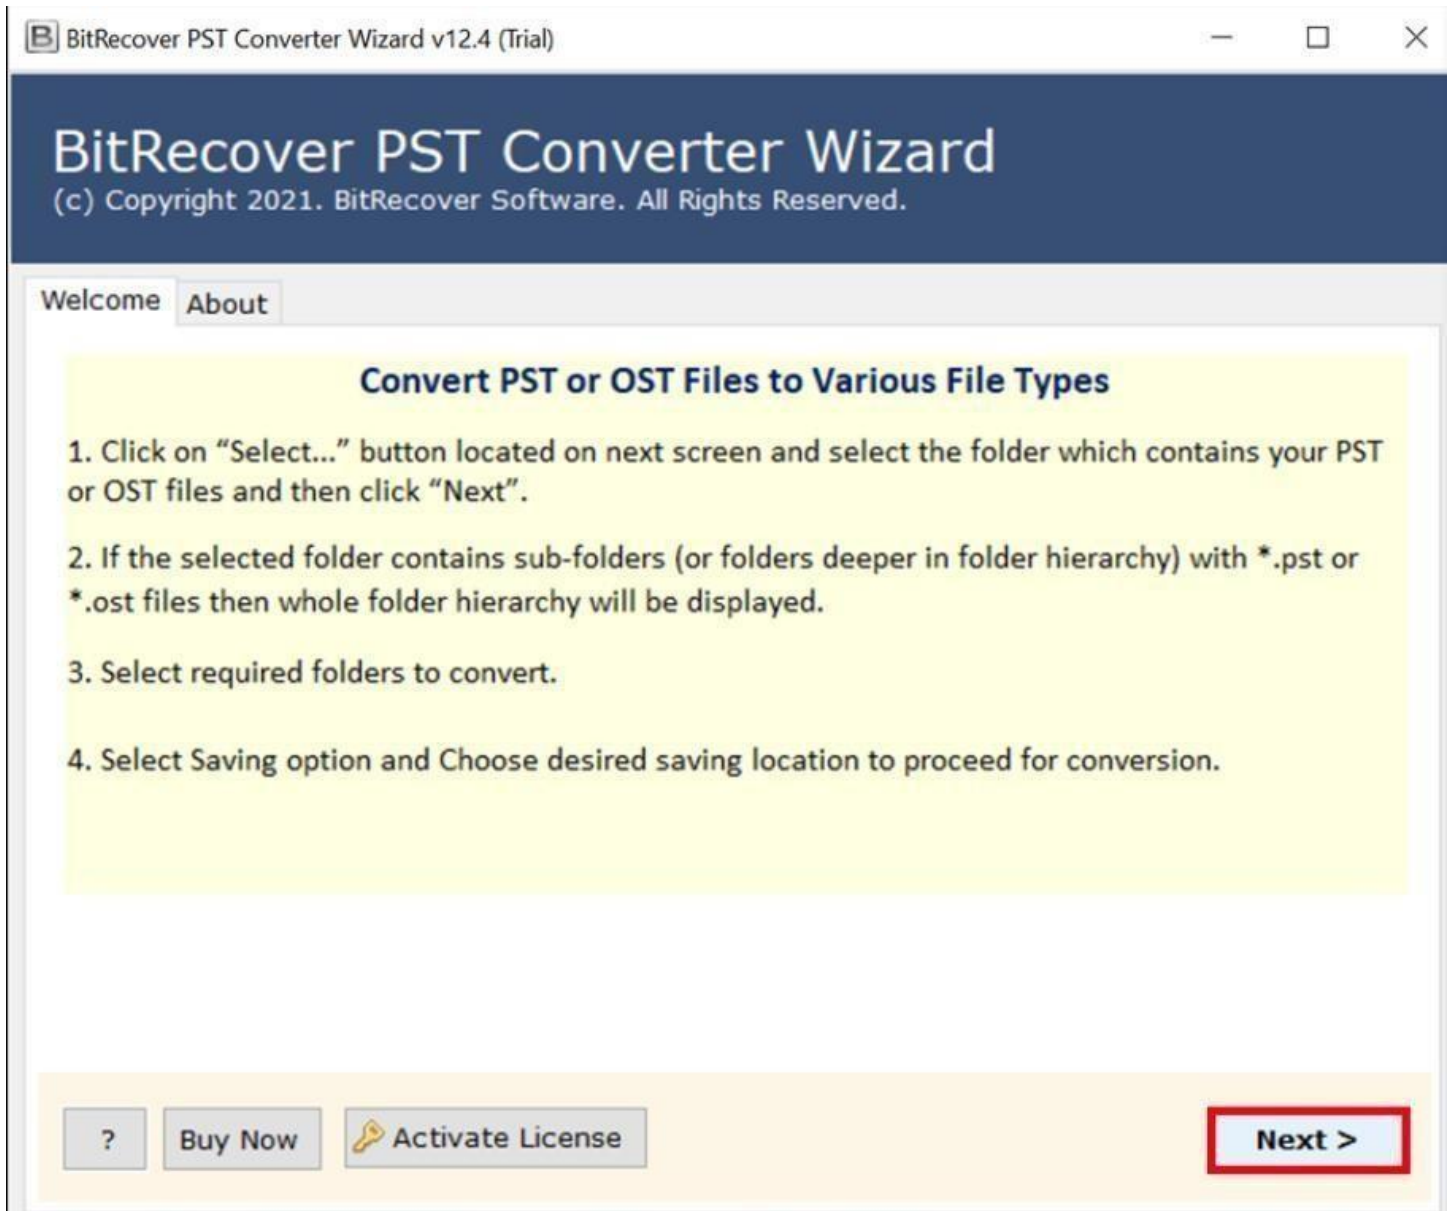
BitRecover PST Converter Wizard v12.4 (Trial)

BitRecover PST Converter Wizard
(c) Copyright 2021. BitRecover Software. All Rights Reserved.

Welcome About

Convert PST or OST Files to Various File Types

1. Click on "Select..." button located on next screen and select the folder which contains your PST or OST files and then click "Next".

2. If the selected folder contains sub-folders (or folders deeper in folder hierarchy) with *.pst or *.ost files then whole folder hierarchy will be displayed.

3. Select required folders to convert.

4. Select Saving option and Choose desired saving location to proceed for conversion.

? Buy Now Activate License Next >